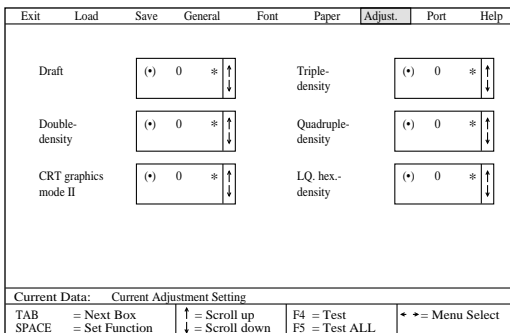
Exit Load Save General Font Paper Adjust. Port Help

Draft (•) 0 * ↑↓

Triple-density (•) 0 * ↑↓

Double-density (•) 0 * ↑↓

Quadruple-density (•) 0 * ↑↓

CRT graphics mode II (•) 0 * ↑↓

LQ. hex.-density (•) 0 * ↑↓

Current Data: Current Adjustment Setting

| TAB = Next Box | ↑ = Scroll up | F4 = Test | ← → = Menu Select |
|---|---|---|---|
| SPACE = Set Function | ↓ = Scroll down | F5 = Test ALL | |